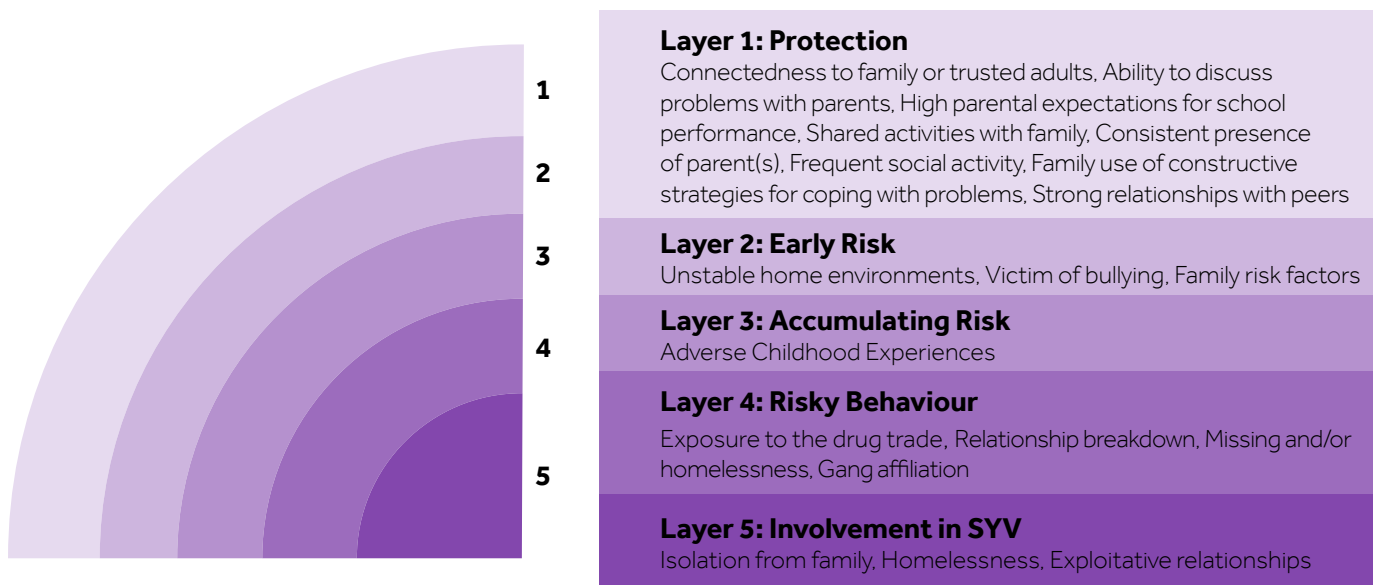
1
2
3
4
5

**Layer 1: Protection**
Connectedness to family or trusted adults, Ability to discuss problems with parents, High parental expectations for school performance, Shared activities with family, Consistent presence of parent(s), Frequent social activity, Family use of constructive strategies for coping with problems, Strong relationships with peers

**Layer 2: Early Risk**
Unstable home environments, Victim of bullying, Family risk factors

**Layer 3: Accumulating Risk**
Adverse Childhood Experiences

**Layer 4: Risky Behaviour**
Exposure to the drug trade, Relationship breakdown, Missing and/or homelessness, Gang affiliation

**Layer 5: Involvement in SYV**
Isolation from family, Homelessness, Exploitative relationships